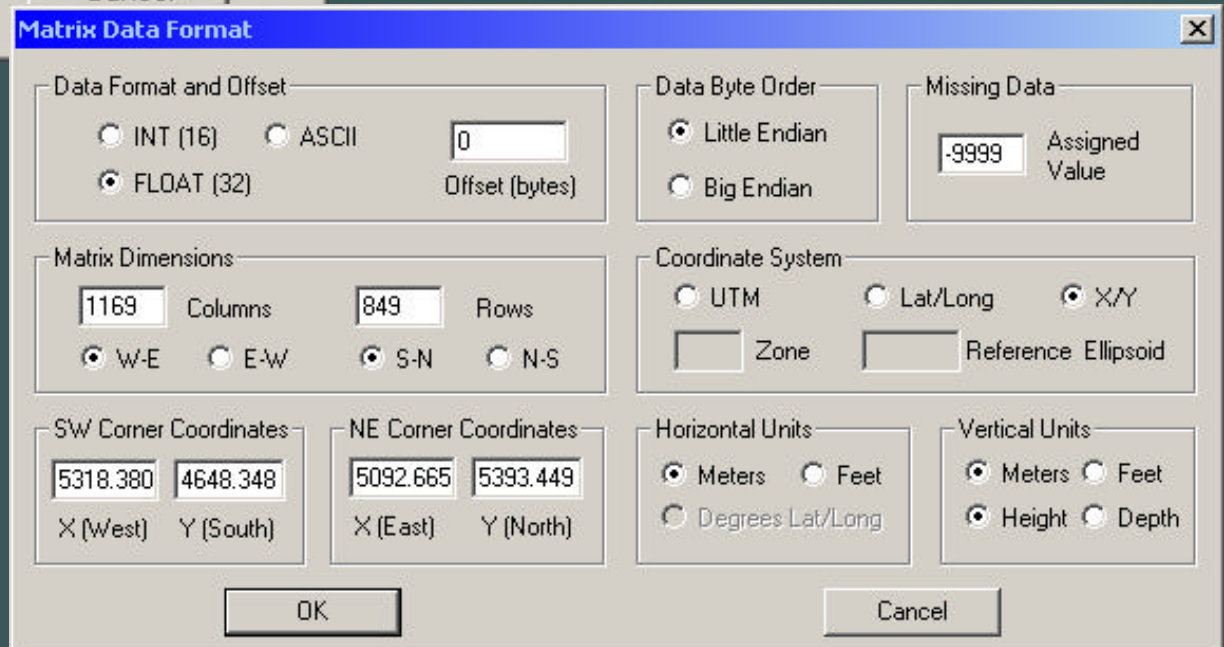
Matrix Data Format

Data Format and Offset
INT (16)
ASCII
FLOAT (32)
0
Offset (bytes)

Data Byte Order
Little Endian
Big Endian

Missing Data
-9999
Assigned Value

Matrix Dimensions
1169
Columns
849
Rows
W-E
E-W
S-N
N-S

Coordinate System
UTM
Lat/Long
X/Y
Zone
Reference Ellipsoid

SW Corner Coordinates
5318.380
4648.348
X (West)
Y (South)

NE Corner Coordinates
5092.665
5393.449
X (East)
Y (North)

Horizontal Units
Meters
Feet
Degrees Lat/Long

Vertical Units
Meters
Feet
Height
Depth

OK
Cancel